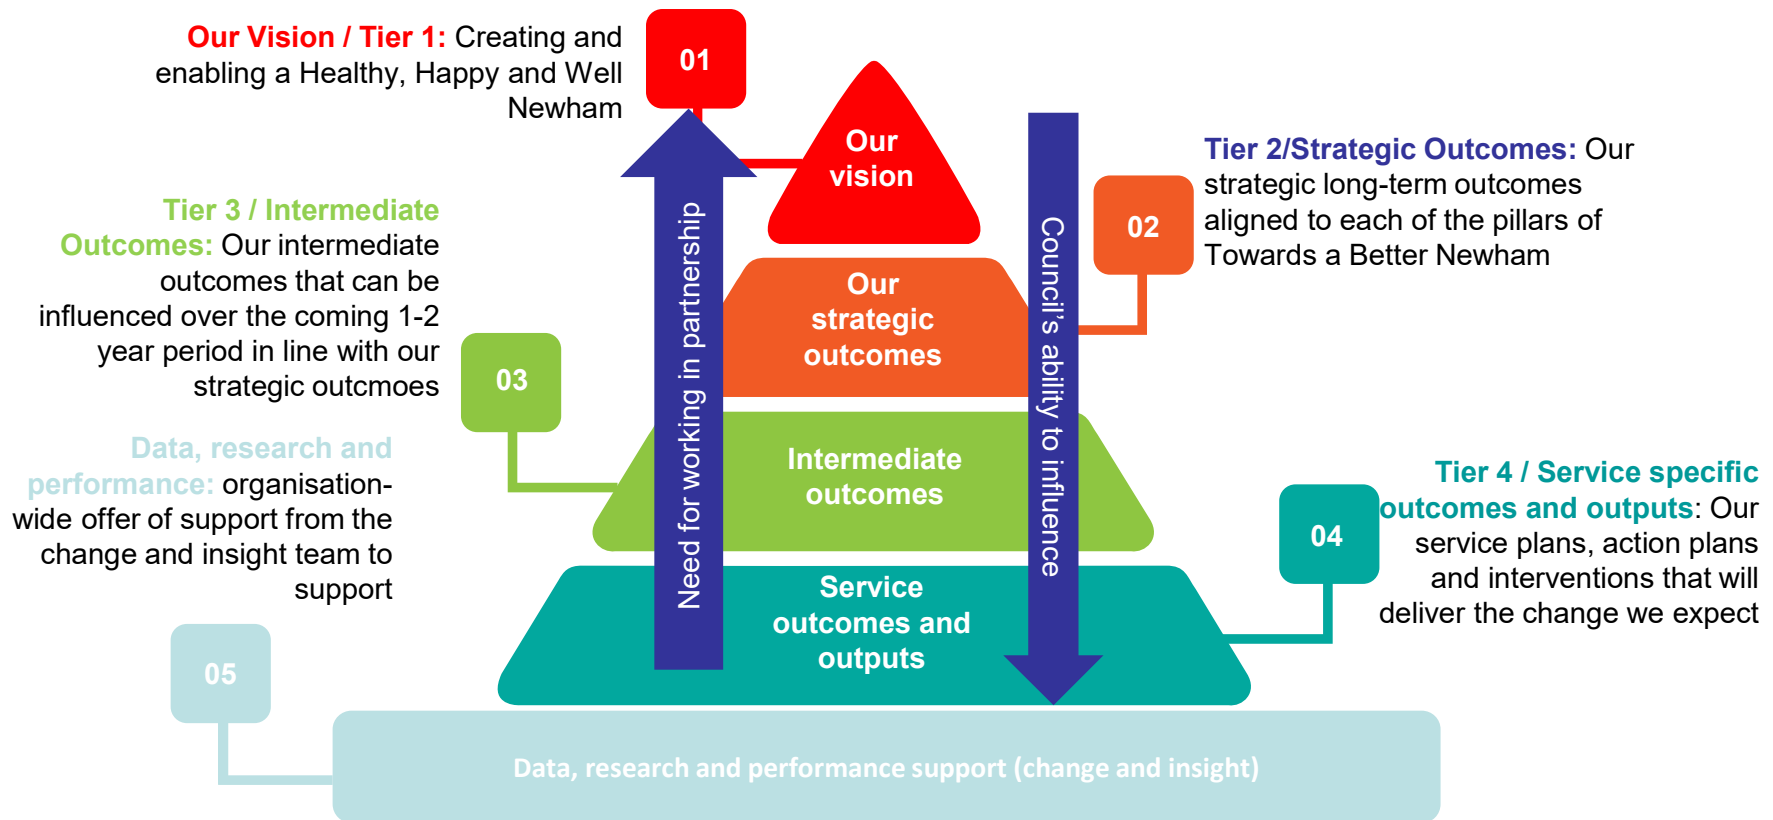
**Our Vision / Tier 1:** Creating and enabling a Healthy, Happy and Well Newham

01

Our vision

**Tier 2/Strategic Outcomes:** Our strategic long-term outcomes aligned to each of the pillars of Towards a Better Newham

02

Our strategic outcomes

**Tier 3 / Intermediate Outcomes:** Our intermediate outcomes that can be influenced over the coming 1-2 year period in line with our strategic outcmoes

03

Intermediate outcomes

**Data, research and performance:** organisation-wide offer of support from the change and insight team to support

Need for working in partnership

Council's ability to influence

**Tier 4 / Service specific outcomes and outputs**: Our service plans, action plans and interventions that will deliver the change we expect

04

Service outcomes and outputs

05

Data, research and performance support (change and insight)